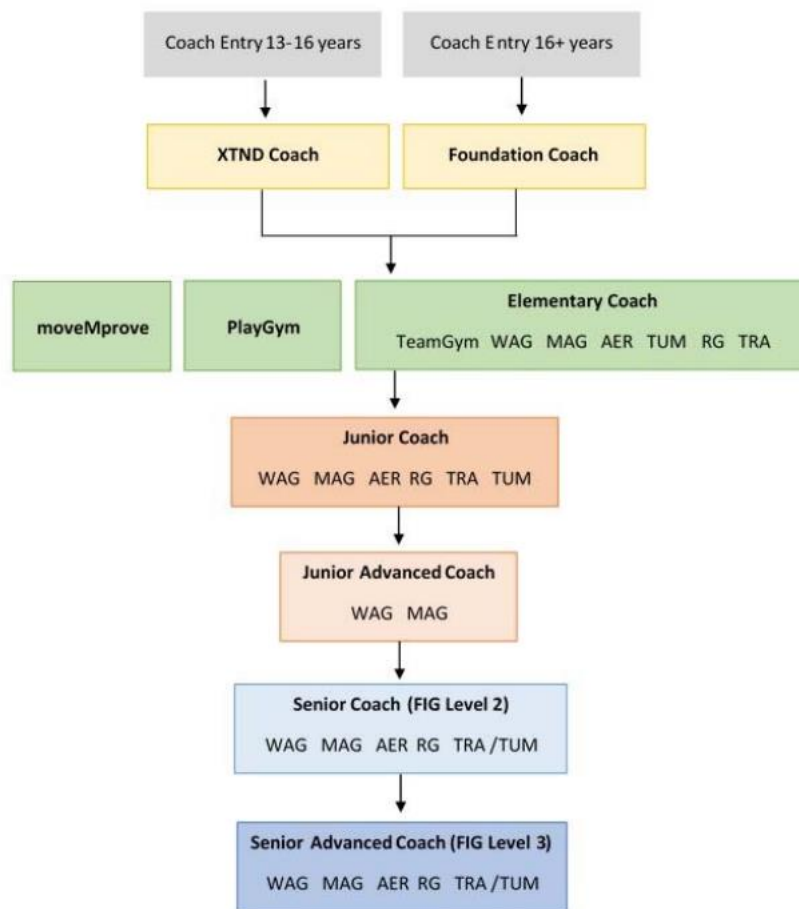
Coach Entry 13-16 years

Coach Entry 16+ years

XTND Coach

Foundation Coach

moveMprove

PlayGym

Elementary Coach

TeamGym WAG MAG AER TUM RG TRA

Junior Coach

WAG MAG AER RG TRA TUM

Junior Advanced Coach

WAG MAG

Senior Coach (FIG Level 2)

WAG MAG AER RG TRA /TUM

Senior Advanced Coach (FIG Level 3)

WAG MAG AER RG TRA /TUM